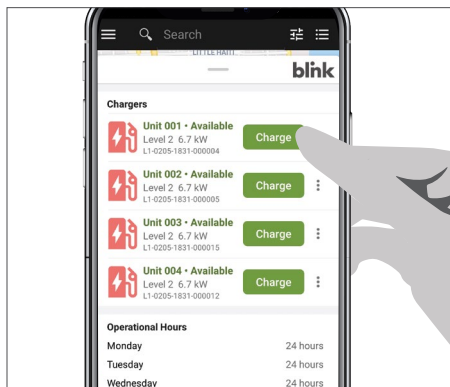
Search

LITTLE HAITI

blink

Chargers

Unit 001 • Available
Level 2 6.7 kW
L1-0205-1831-000004
Charge

Unit 002 • Available
Level 2 6.7 kW
L1-0205-1831-000005
Charge

Unit 003 • Available
Level 2 6.7 kW
L1-0205-1831-000015
Charge

Unit 004 • Available
Level 2 6.7 kW
L1-0205-1831-000012
Charge

Operational Hours

| Monday | 24 hours |
|---|---|
| Tuesday | 24 hours |
| Wednesday | 24 hours |